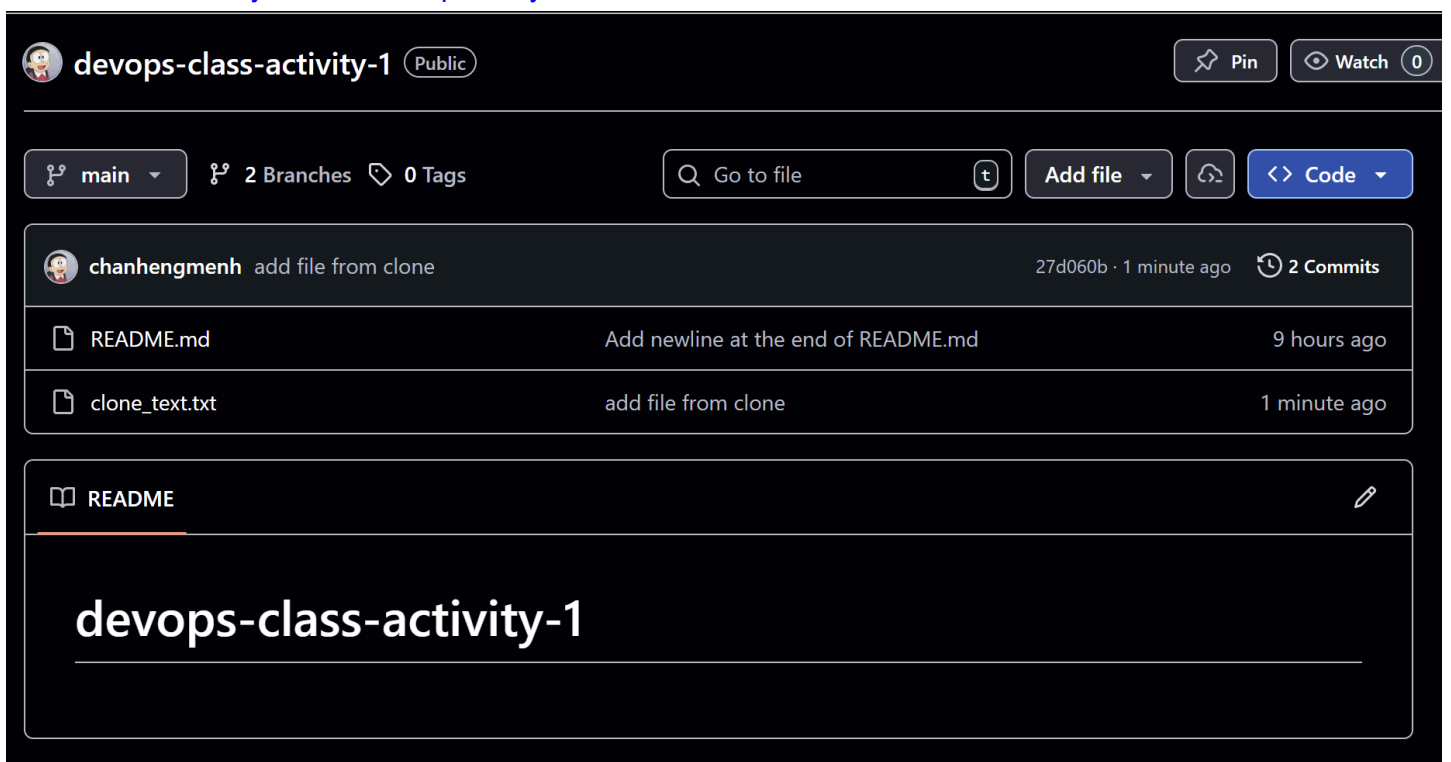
devops-class-activity-1 Public

Pin Watch 0

main 2 Branches 0 Tags Go to file t Add file Code

chanhengmenh add file from clone 27d060b · 1 minute ago 2 Commits

| | | |
|---|---|---|
| README.md | Add newline at the end of README.md | 9 hours ago |
| clone_text.txt | add file from clone | 1 minute ago |

README

# devops-class-activity-1